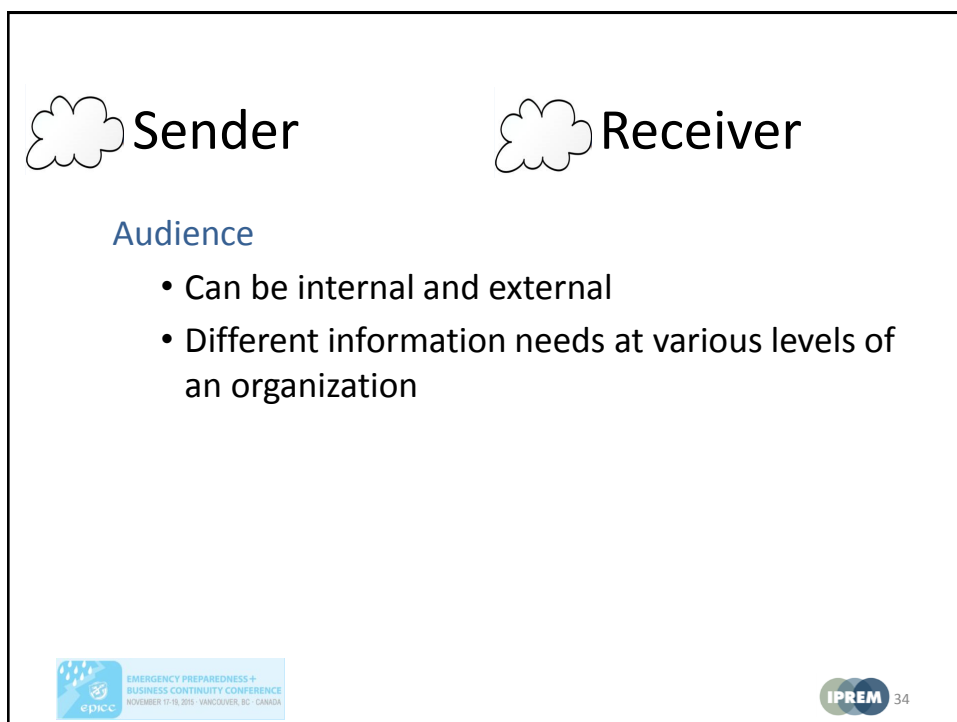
Sender

Receiver

Audience

- Can be internal and external
- Different information needs at various levels of an organization

epicc

EMERGENCY PREPAREDNESS + BUSINESS CONTINUITY CONFERENCE

NOVEMBER 17-19, 2015 · VANCOUVER, BC · CANADA

IPREM

34